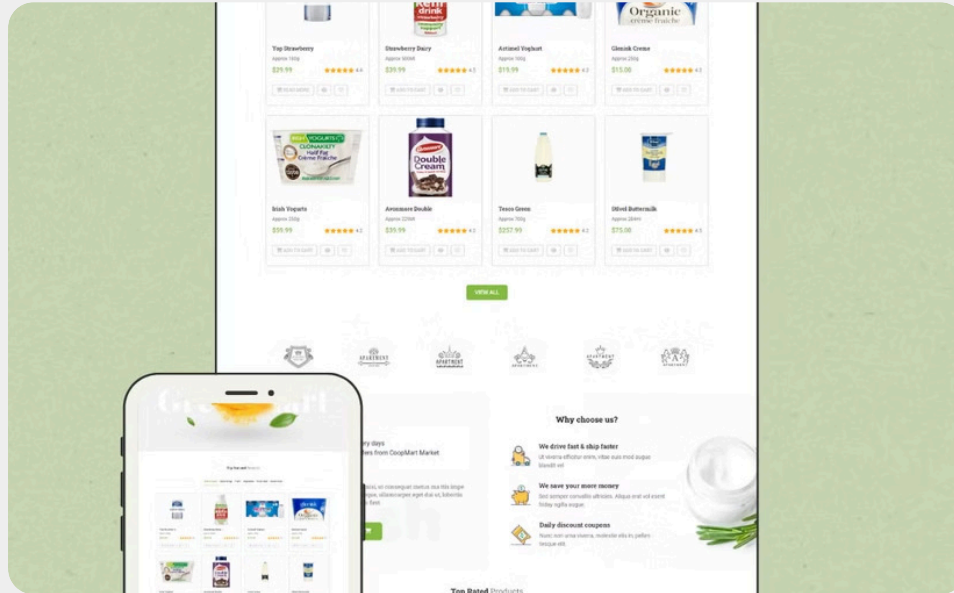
Yop Strawberry
Approx 160g
$29.99
4.6

Strawberry Dairy
Approx 500ml
$39.99
4.5

Artisnl Yoghurt
Approx 100g
$19.99
4.2

Glenisk Creme
Approx 250g
$15.00
4.2

Irish Yogurts
Approx 200g
$59.99
4.2

Avonmore Double
Approx 250ml
$39.99
4.5

Tesco Green
Approx 700g
$257.99
4.2

Dilvel Buttermilk
Approx 20ml
$75.00
4.5

VIEW ALL

APARTMENT
APARTMENT
APARTMENT
APARTMENT

Why choose us?

We drive fast & ship faster
Ut viverra efficitur enim, vitae cuis mod augue blandit vel

We save your more money
Sed semper convallis ultricies. Aliqua erat vel exent finday egilla augue.

Daily discount coupons
Nunc non urna sem, molestie elis in pellen tesque vel.

Top Rated Products

Organic
crème fraiche

Double Cream

Half Fat Crème Fraiche

ery days
hes from GoopMart Market